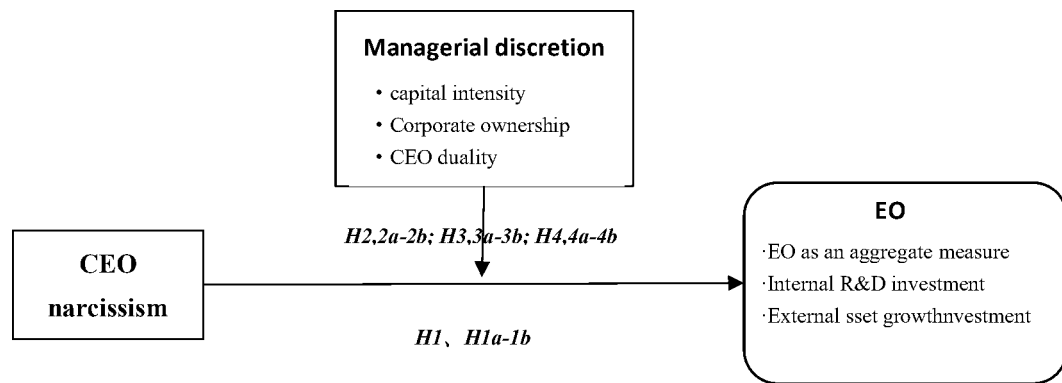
Managerial discretion

・capital intensity
・Corporate ownership
・CEO duality

H2,2a-2b; H3,3a-3b; H4,4a-4b

CEO narcissism

H1、H1a-1b

EO

·EO as an aggregate measure
·Internal R&D investment
·External sset growthnvestment